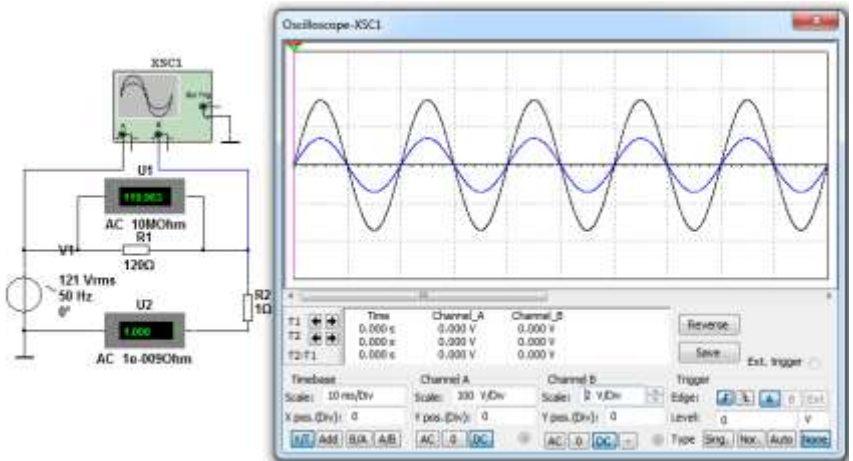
XSC1

Ext Trig

A

B

U1

119.063

AC 10MOhm

V1

R1

120Ω

121 Vrms
50 Hz
0°

U2

1.000

AC 1e-009Ohm

R2
1Ω

Oscilloscope-XSC1

| | Time | Channel_A | Channel_B |
|---|---|---|---|
| T1 | 0.000 s | 0.000 V | 0.000 V |
| T2 | 0.000 s | 0.000 V | 0.000 V |
| T2-T1 | 0.000 s | 0.000 V | 0.000 V |

Reverse

Save

Ext. trigger

Timebase
Scale: 10 ms/Div
X pos.(Div): 0
Y/T Add B/A A/B

Channel A
Scale: 100 V/Div
Y pos.(Div): 0
AC 0 DC

Channel B
Scale: 2 V/Div
Y pos.(Div): 0
AC 0 DC -

Trigger
Edge: A B Ext
Level: 0 V
Type Sing. Nor. Auto None